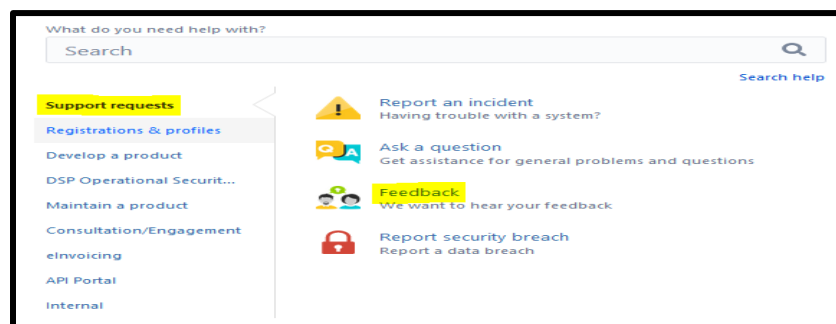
What do you need help with?

Search

Search help

Support requests

Registrations & profiles

Develop a product

DSP Operational Securit...

Maintain a product

Consultation/Engagement

eInvoicing

API Portal

Internal

Report an incident
Having trouble with a system?

Q A

Ask a question
Get assistance for general problems and questions

Feedback
We want to hear your feedback

Report security breach
Report a data breach